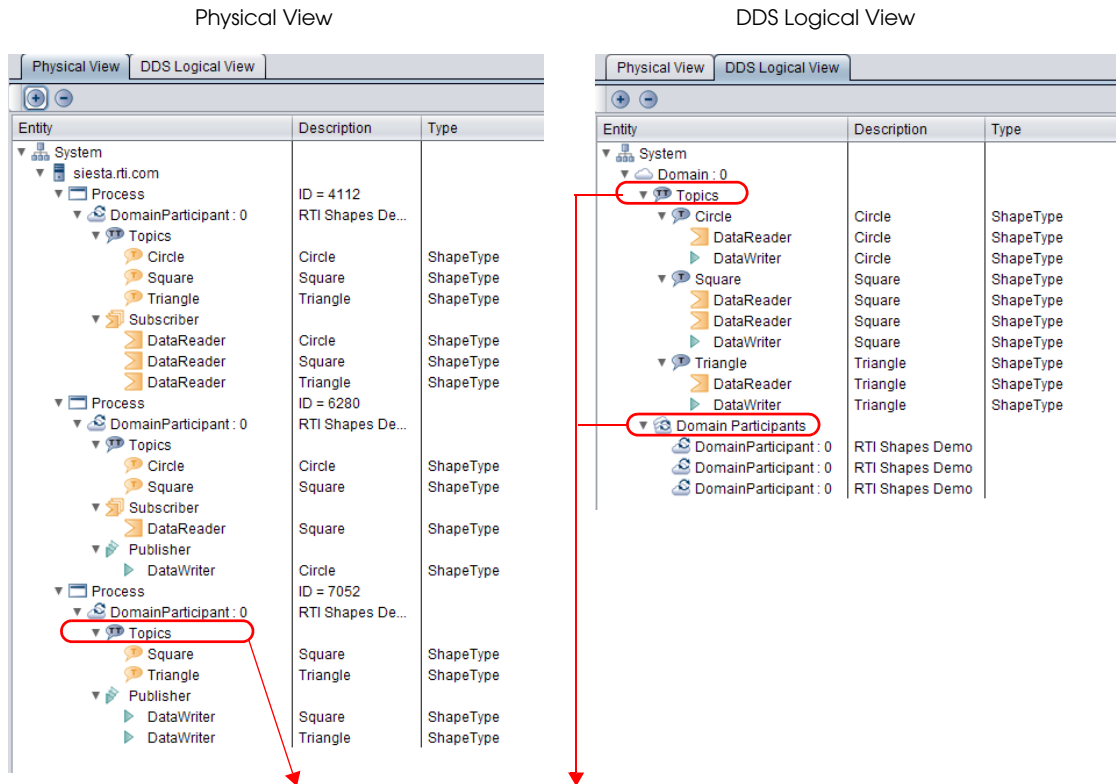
Physical View

Physical View | DDS Logical View

| Entity | Description | Type |
|---|---|---|
| System | | |
| siesta.rti.com | | |
| Process | ID = 4112 | |
| DomainParticipant : 0 | RTI Shapes De... | |
| Topics | | |
| Circle | Circle | ShapeType |
| Square | Square | ShapeType |
| Triangle | Triangle | ShapeType |
| Subscriber | | |
| DataReader | Circle | ShapeType |
| DataReader | Square | ShapeType |
| DataReader | Triangle | ShapeType |
| Process | ID = 6280 | |
| DomainParticipant : 0 | RTI Shapes De... | |
| Topics | | |
| Circle | Circle | ShapeType |
| Square | Square | ShapeType |
| Subscriber | | |
| DataReader | Square | ShapeType |
| Publisher | | |
| DataWriter | Circle | ShapeType |
| Process | ID = 7052 | |
| DomainParticipant : 0 | RTI Shapes De... | |
| Topics | | |
| Square | Square | ShapeType |
| Triangle | Triangle | ShapeType |
| Publisher | | |
| DataWriter | Square | ShapeType |
| DataWriter | Triangle | ShapeType |

DDS Logical View

Physical View | DDS Logical View

| Entity | Description | Type |
|---|---|---|
| System | | |
| Domain : 0 | | |
| Topics | | |
| Circle | Circle | ShapeType |
| DataReader | Circle | ShapeType |
| DataWriter | Circle | ShapeType |
| Square | Square | ShapeType |
| DataReader | Square | ShapeType |
| DataReader | Square | ShapeType |
| DataWriter | Square | ShapeType |
| Triangle | Triangle | ShapeType |
| DataReader | Triangle | ShapeType |
| DataWriter | Triangle | ShapeType |
| Domain Participants | | |
| DomainParticipant : 0 | RTI Shapes Demo | |
| DomainParticipant : 0 | RTI Shapes Demo | |
| DomainParticipant : 0 | RTI Shapes Demo | |